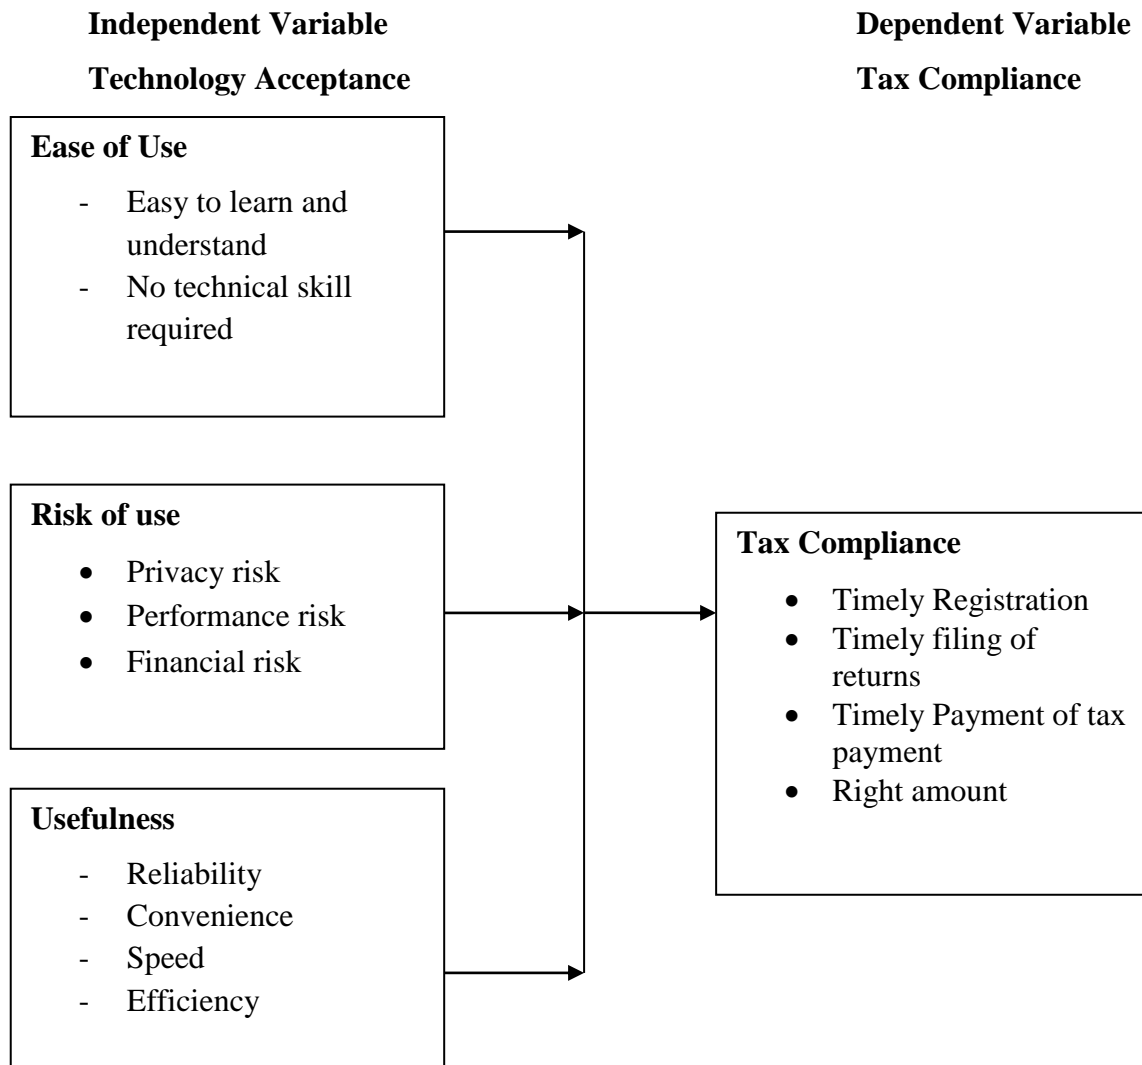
**Independent Variable**

**Technology Acceptance**

**Dependent Variable**

**Tax Compliance**

**Ease of Use**

- Easy to learn and understand
- No technical skill required

**Risk of use**

- Privacy risk
- Performance risk
- Financial risk

**Usefulness**

- Reliability
- Convenience
- Speed
- Efficiency

**Tax Compliance**

- Timely Registration
- Timely filing of returns
- Timely Payment of tax payment
- Right amount